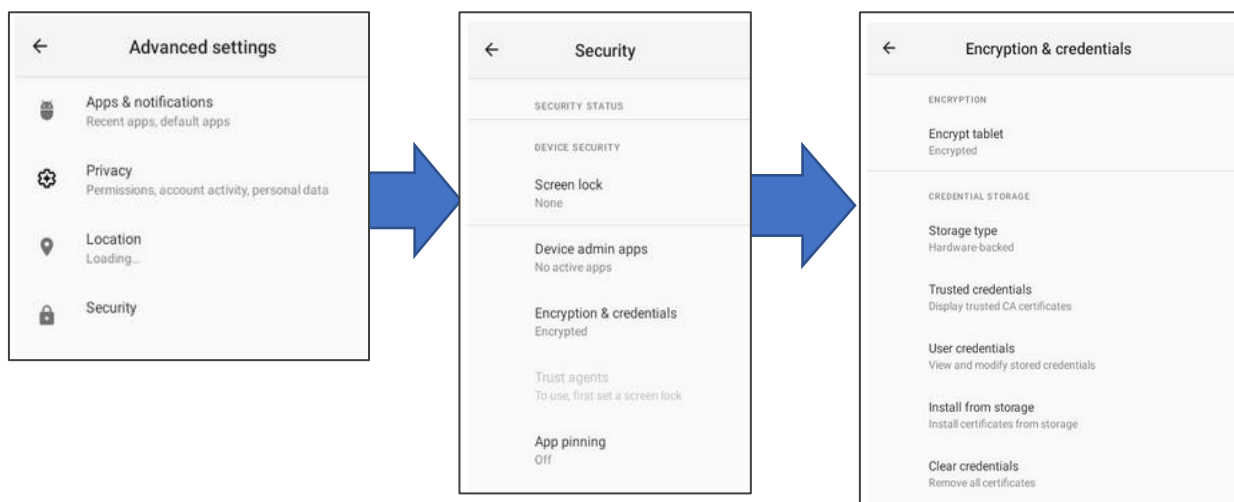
←
Advanced settings

Apps & notifications
Recent apps, default apps

Privacy
Permissions, account activity, personal data

Location
Loading...

Security

←
Security

SECURITY STATUS

DEVICE SECURITY

Screen lock
None

Device admin apps
No active apps

Encryption & credentials
Encrypted

Trust agents
To use, first set a screen lock

App pinning
Off

←
Encryption & credentials

ENCRYPTION

Encrypt tablet
Encrypted

CREDENTIAL STORAGE

Storage type
Hardware-backed

Trusted credentials
Display trusted CA certificates

User credentials
View and modify stored credentials

Install from storage
Install certificates from storage

Clear credentials
Remove all certificates